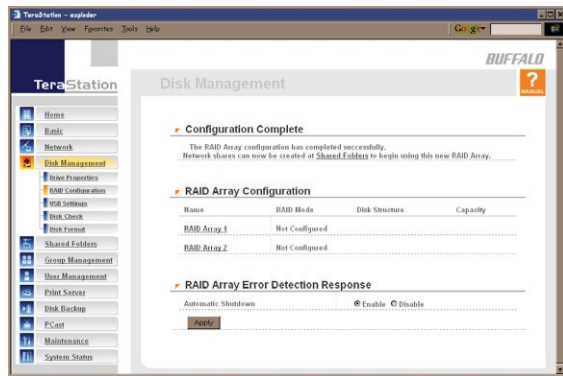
TeraStation - expleder

File Edit View Favorites Tools Help

Google

BUFFALO

TeraStation

Disk Management

?
MANUAL

Home
Basic
Network
Disk Management
Drive Properties
RAID Configuration
USB Settings
Disk Check
Disk Format
Shared Folders
Group Management
User Management
Print Server
Disk Backup
PCast
Maintenance
System Status

Configuration Complete

The RAID Array configuration has completed successfully.
Network shares can now be created at Shared Folders to begin using this new RAID Array.

RAID Array Configuration

| Name | RAID Mode | Disk Structure | Capacity |
|---|---|---|---|
| RAID Array 1 | Not Configured | | |
| RAID Array 2 | Not Configured | | |

RAID Array Error Detection Response

Automatic Shutdown Enable Disable

Apply